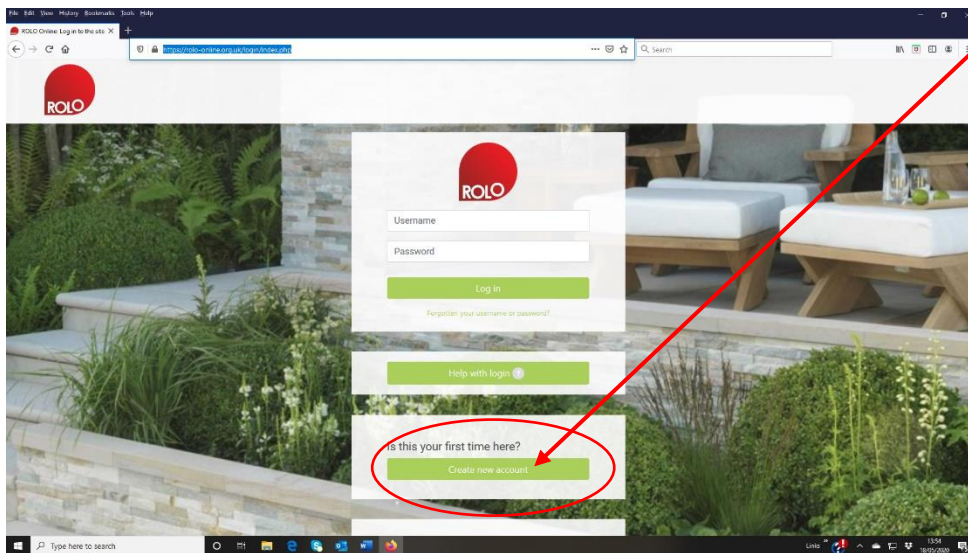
File Edit View History Bookmarks Tools Help

ROLO Online: Log in to the site

https://rolo-online.org.uk/login/index.php

Search

ROLO

ROLO

Username

Password

Log in

Forgotten your username or password?

Help with login

Is this your first time here?

Create new account

Type here to search

Links

13:54
18/05/2020